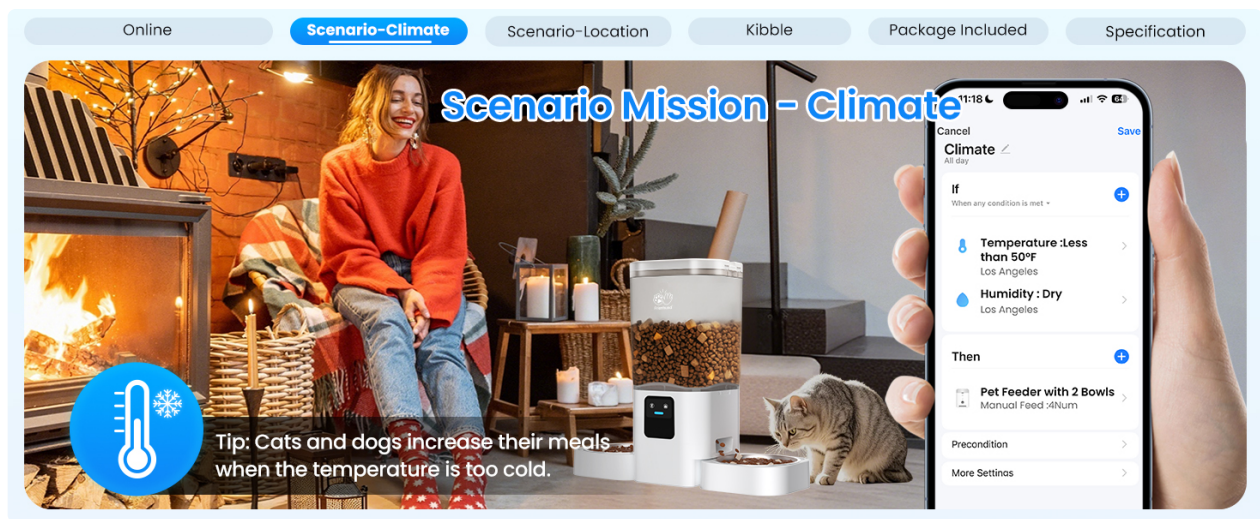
Online

Scenario-Climate

Scenario-Location

Kibble

Package Included

Specification

Scenario Mission - Climate

11:18

Cancel

Save

Climate

All day

If

When any condition is met

Temperature :Less than 50°F

Los Angeles

Humidity : Dry

Los Angeles

Then

Pet Feeder with 2 Bowls

Manual Feed :4Num

Precondition

More Settings

Tip: Cats and dogs increase their meals when the temperature is too cold.